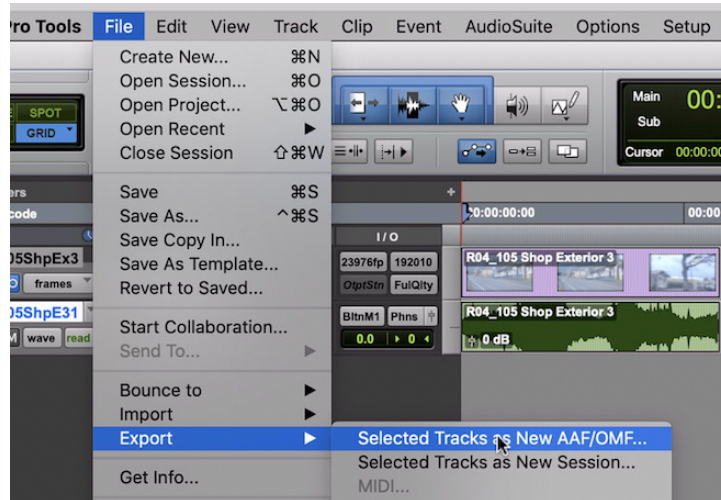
ro Tools File Edit View Track Clip Event AudioSuite Options Setup

Create New... ⌘N
Open Session... ⌘O
Open Project... ⌥⌘O
Open Recent ▶
Close Session ⇧⌘W

Save ⌘S
Save As... ^⌘S
Save Copy In...
Save As Template...
Revert to Saved...

Start Collaboration...
Send To... ▶

Bounce to ▶
Import ▶
Export ▶

Get Info...

Selected Tracks as New AAF/OMF...
Selected Tracks as New Session...
MIDI...

SPOT
GRID

Main
Sub
Cursor
00:
00:00:00

rs
code
05ShpEx3
frames
05ShpE31
wave
read

I/O
23976fp
192010
OptStn
FulQlty
BltnM1
Phns
0.0
0

0:00:00:00
00:00

R04_105 Shop Exterior 3
R04_105 Shop Exterior 3
0 dB